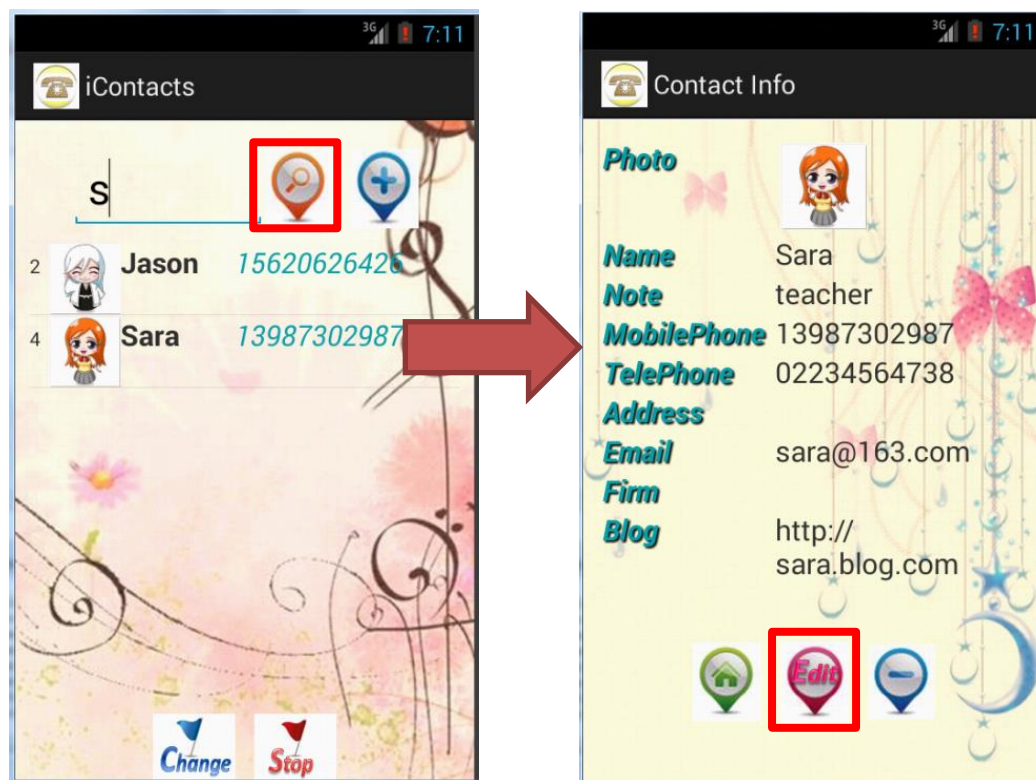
3G 7:11

iContacts

s

2 Jason 15620626426

4 Sara 13987302987

Change Stop

3G 7:11

Contact Info

Photo

Name Sara

Note teacher

MobilePhone 13987302987

TelePhone 02234564738

Address

Email sara@163.com

Firm

Blog http:// sara.blog.com

Edit